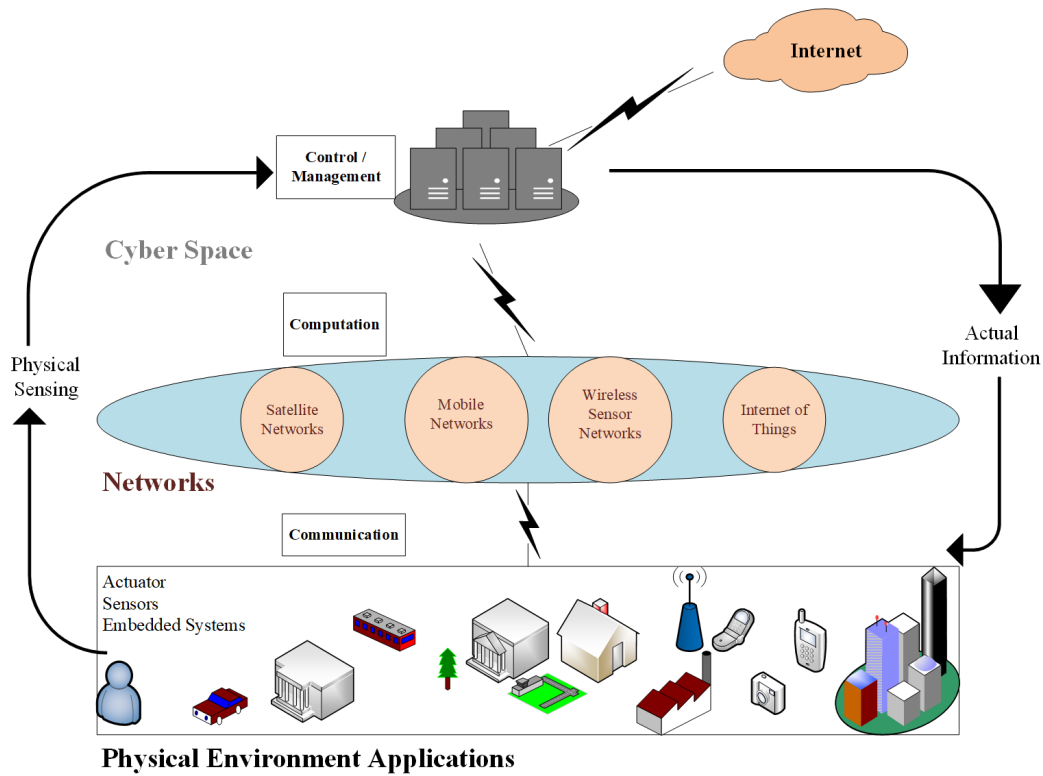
Internet

Control / Management

Cyber Space

Computation

Physical Sensing

Actual Information

Satellite Networks

Mobile Networks

Wireless Sensor Networks

Internet of Things

Networks

Communication

Actuator
Sensors
Embedded Systems

Physical Environment Applications